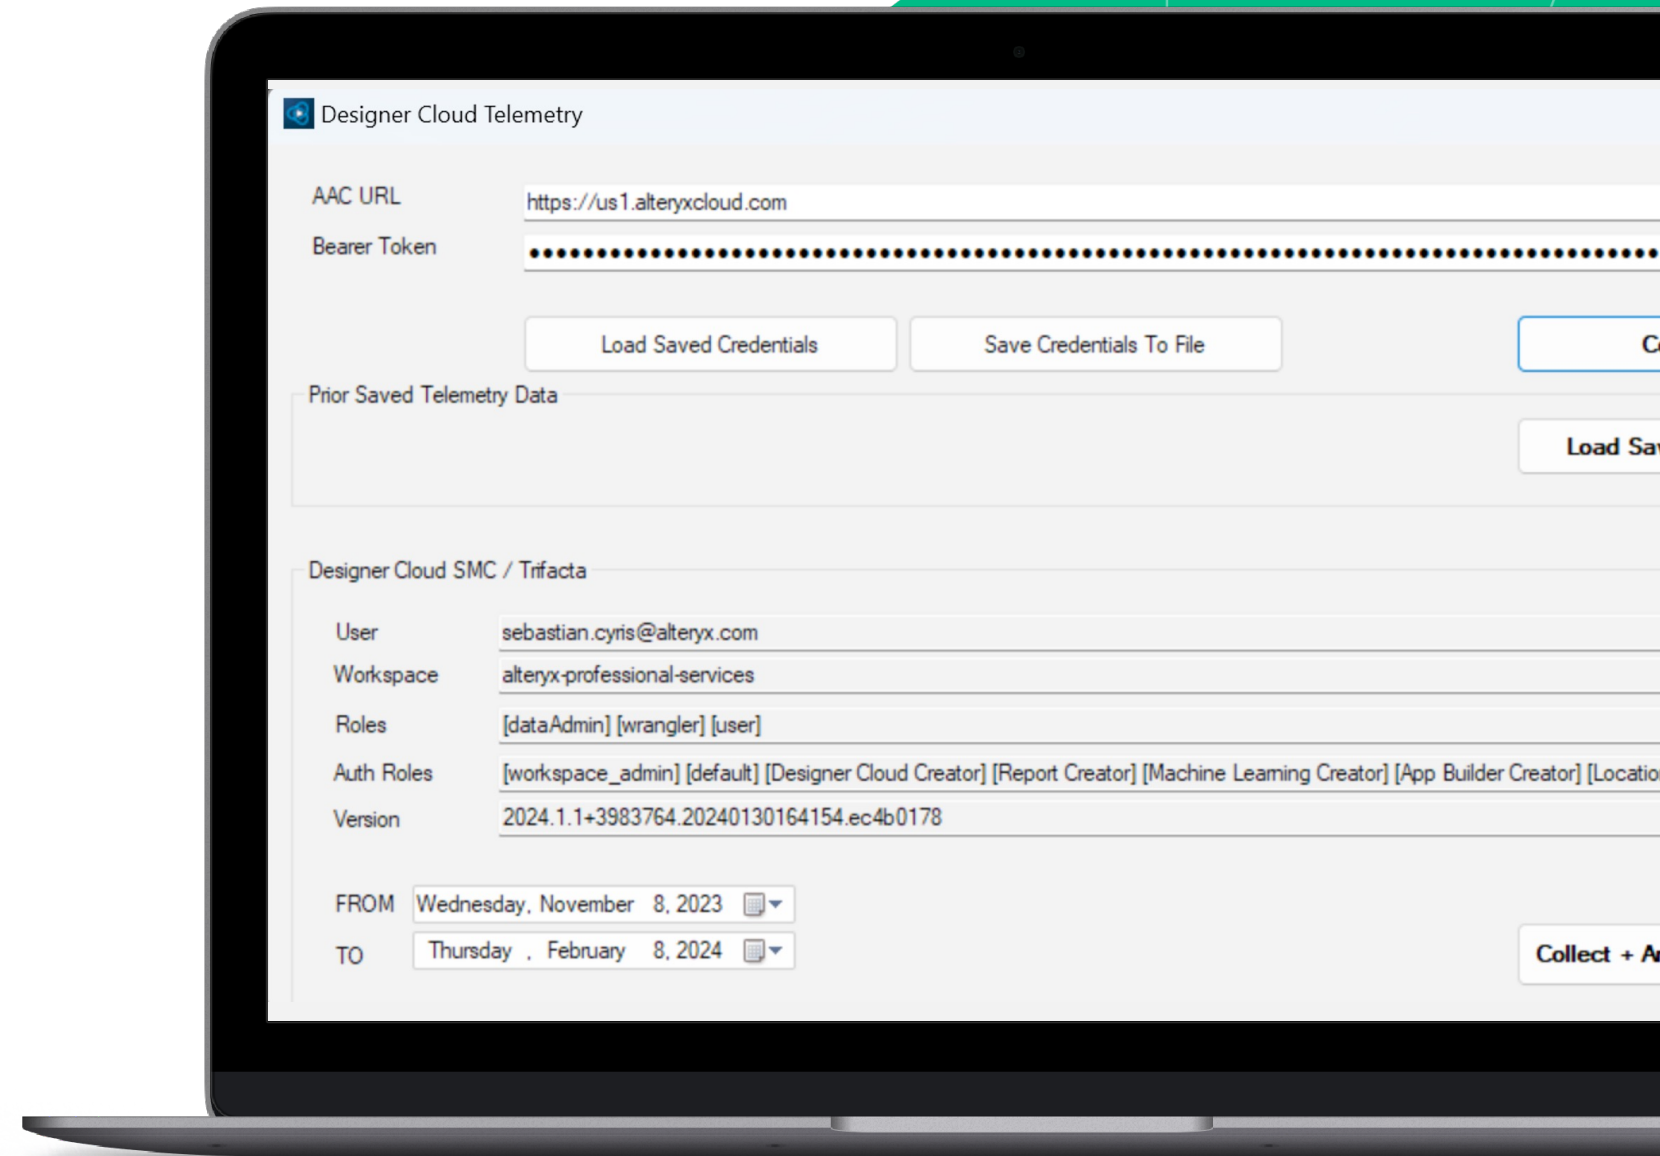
Designer Cloud Telemetry

AAC URL https://us1.alteryxcloud.com

Bearer Token ••••••••••••••••••••••••••••••••••••••••••••••••••••••••••••••••••••••••••••••••••••••

Load Saved Credentials

Save Credentials To File

C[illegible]

Prior Saved Telemetry Data

Load Sa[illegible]

Designer Cloud SMC / Trifacta

User sebastian.cyris@alteryx.com

Workspace alteryx-professional-services

Roles [dataAdmin] [wrangler] [user]

Auth Roles [workspace_admin] [default] [Designer Cloud Creator] [Report Creator] [Machine Learning Creator] [App Builder Creator] [Locatio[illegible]

Version 2024.1.1+3983764.20240130164154.ec4b0178

FROM Wednesday, November 8, 2023

TO Thursday , February 8, 2024

Collect + A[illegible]